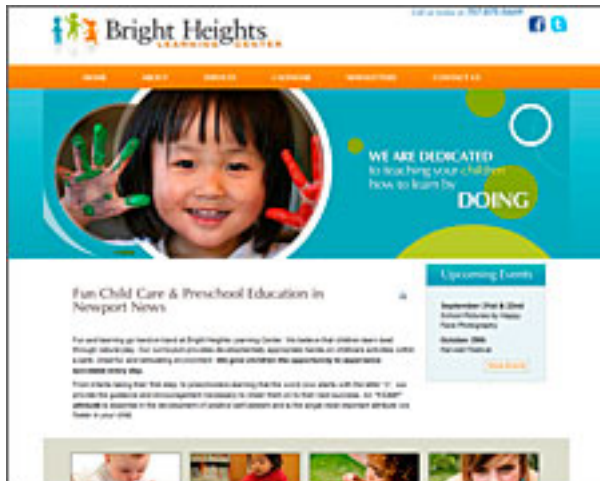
Bright Heights
LEARNING CENTER

Call us today at 757-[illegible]

HOME ABOUT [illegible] CALENDAR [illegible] CONTACT US

WE ARE DEDICATED to teaching your children how to learn by DOING

Fun Child Care & Preschool Education in Newport News

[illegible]

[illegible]

Upcoming Events

September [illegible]
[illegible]

October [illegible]
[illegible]

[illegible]